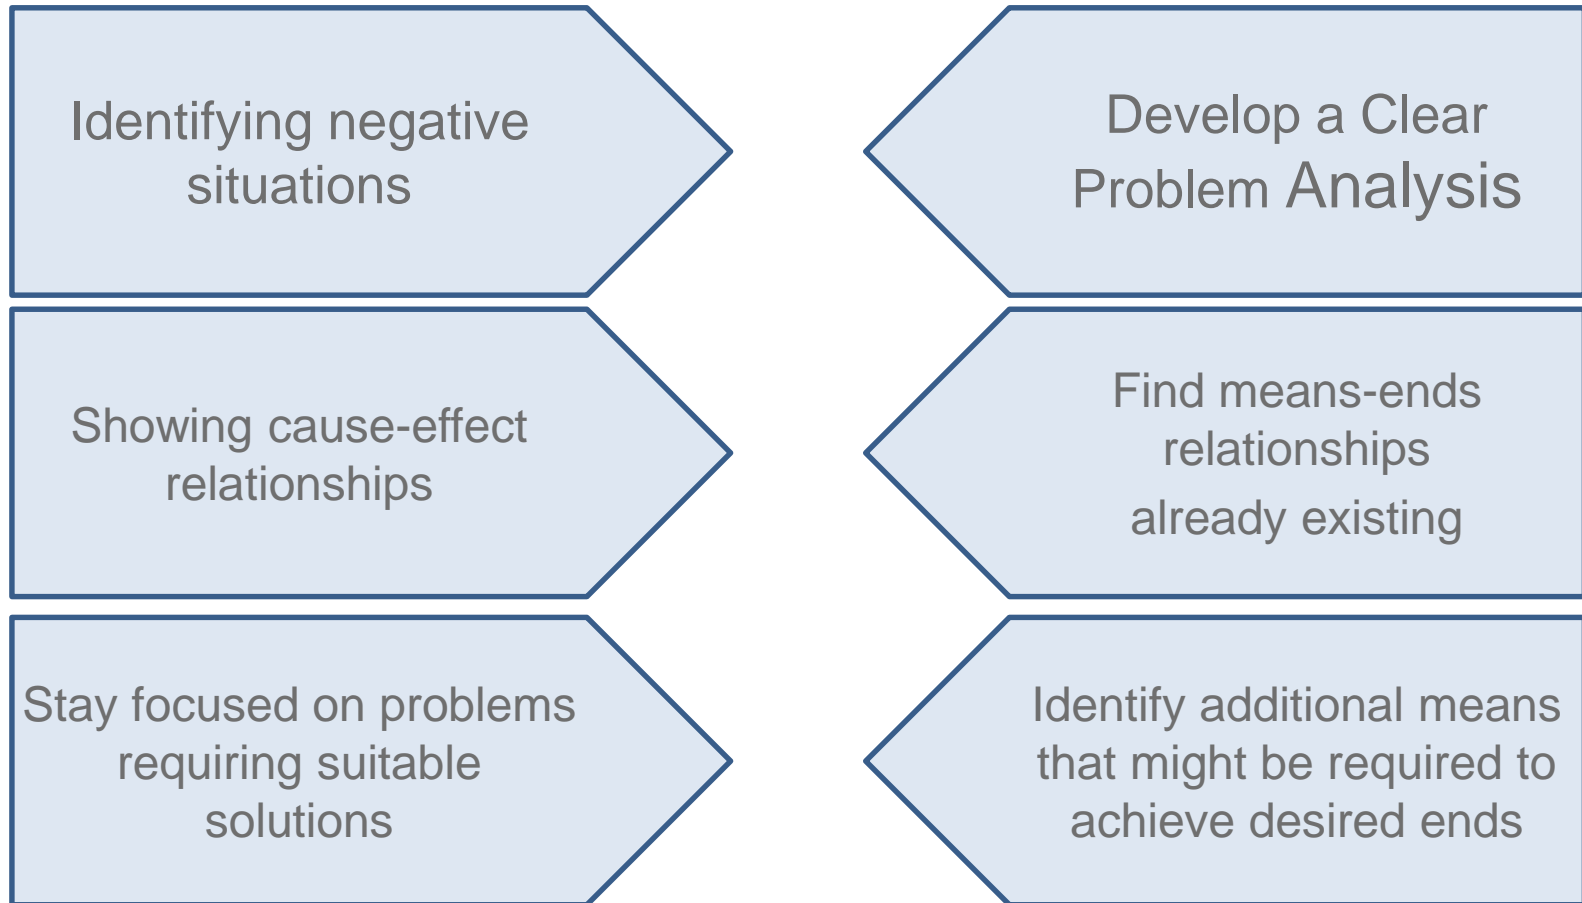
Identifying negative situations

Showing cause-effect relationships

Stay focused on problems requiring suitable solutions

Develop a Clear Problem Analysis

Find means-ends relationships already existing

Identify additional means that might be required to achieve desired ends